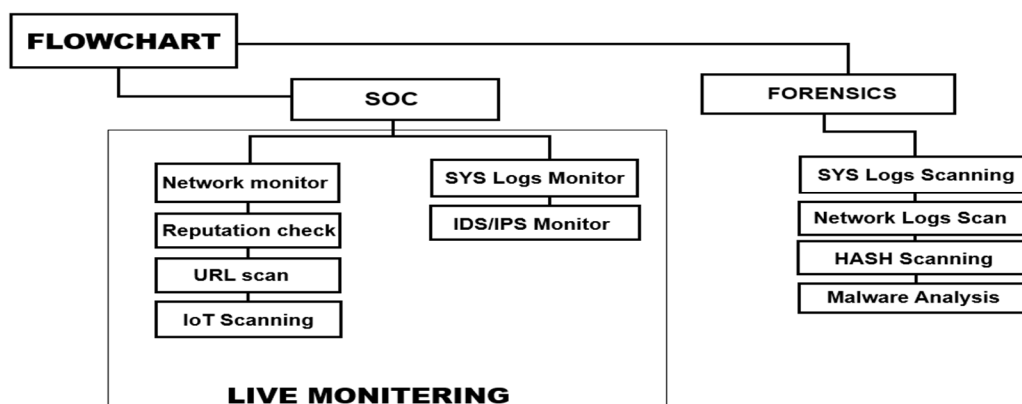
FLOWCHART

SOC

Network monitor

Reputation check

URL scan

IoT Scanning

SYS Logs Monitor

IDS/IPS Monitor

LIVE MONITERING

FORENSICS

SYS Logs Scanning

Network Logs Scan

HASH Scanning

Malware Analysis